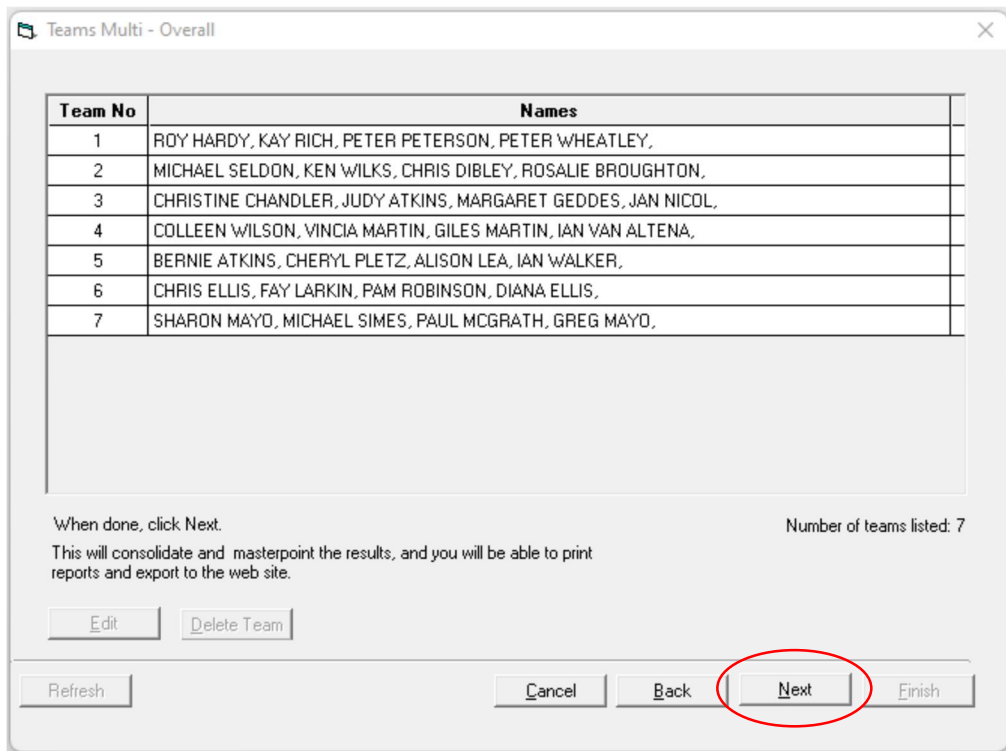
Teams Multi - Overall

| Team No | Names |
|---|---|
| 1 | ROY HARDY, KAY RICH, PETER PETERSON, PETER WHEATLEY, |
| 2 | MICHAEL SELDON, KEN WILKS, CHRIS DIBLEY, ROSALIE BROUGHTON, |
| 3 | CHRISTINE CHANDLER, JUDY ATKINS, MARGARET GEDDES, JAN NICOL, |
| 4 | COLLEEN WILSON, VINCIA MARTIN, GILES MARTIN, IAN VAN ALTENA, |
| 5 | BERNIE ATKINS, CHERYL PLETZ, ALISON LEA, IAN WALKER, |
| 6 | CHRIS ELLIS, FAY LARKIN, PAM ROBINSON, DIANA ELLIS, |
| 7 | SHARON MAYO, MICHAEL SIMES, PAUL MCGRATH, GREG MAYO, |

When done, click Next.

Number of teams listed: 7

This will consolidate and masterpoint the results, and you will be able to print reports and export to the web site.

Edit Delete Team

Refresh Cancel Back Next Finish